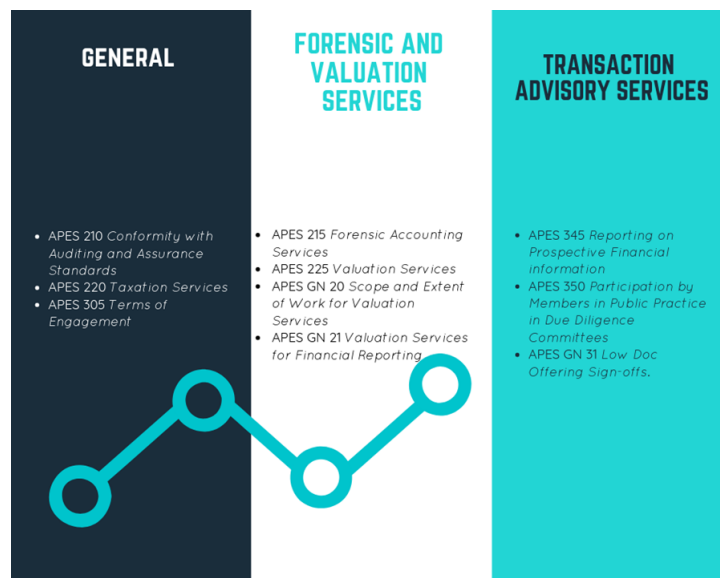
GENERAL

- APES 210 *Conformity with Auditing and Assurance Standards*
- APES 220 *Taxation Services*
- APES 305 *Terms of Engagement*

FORENSIC AND VALUATION SERVICES

- APES 215 *Forensic Accounting Services*
- APES 225 *Valuation Services*
- APES GN 20 *Scope and Extent of Work for Valuation Services*
- APES GN 21 *Valuation Services for Financial Reporting*

TRANSACTION ADVISORY SERVICES

- APES 345 *Reporting on Prospective Financial information*
- APES 350 *Participation by Members in Public Practice in Due Diligence Committees*
- APES GN 31 *Low Doc Offering Sign-offs.*